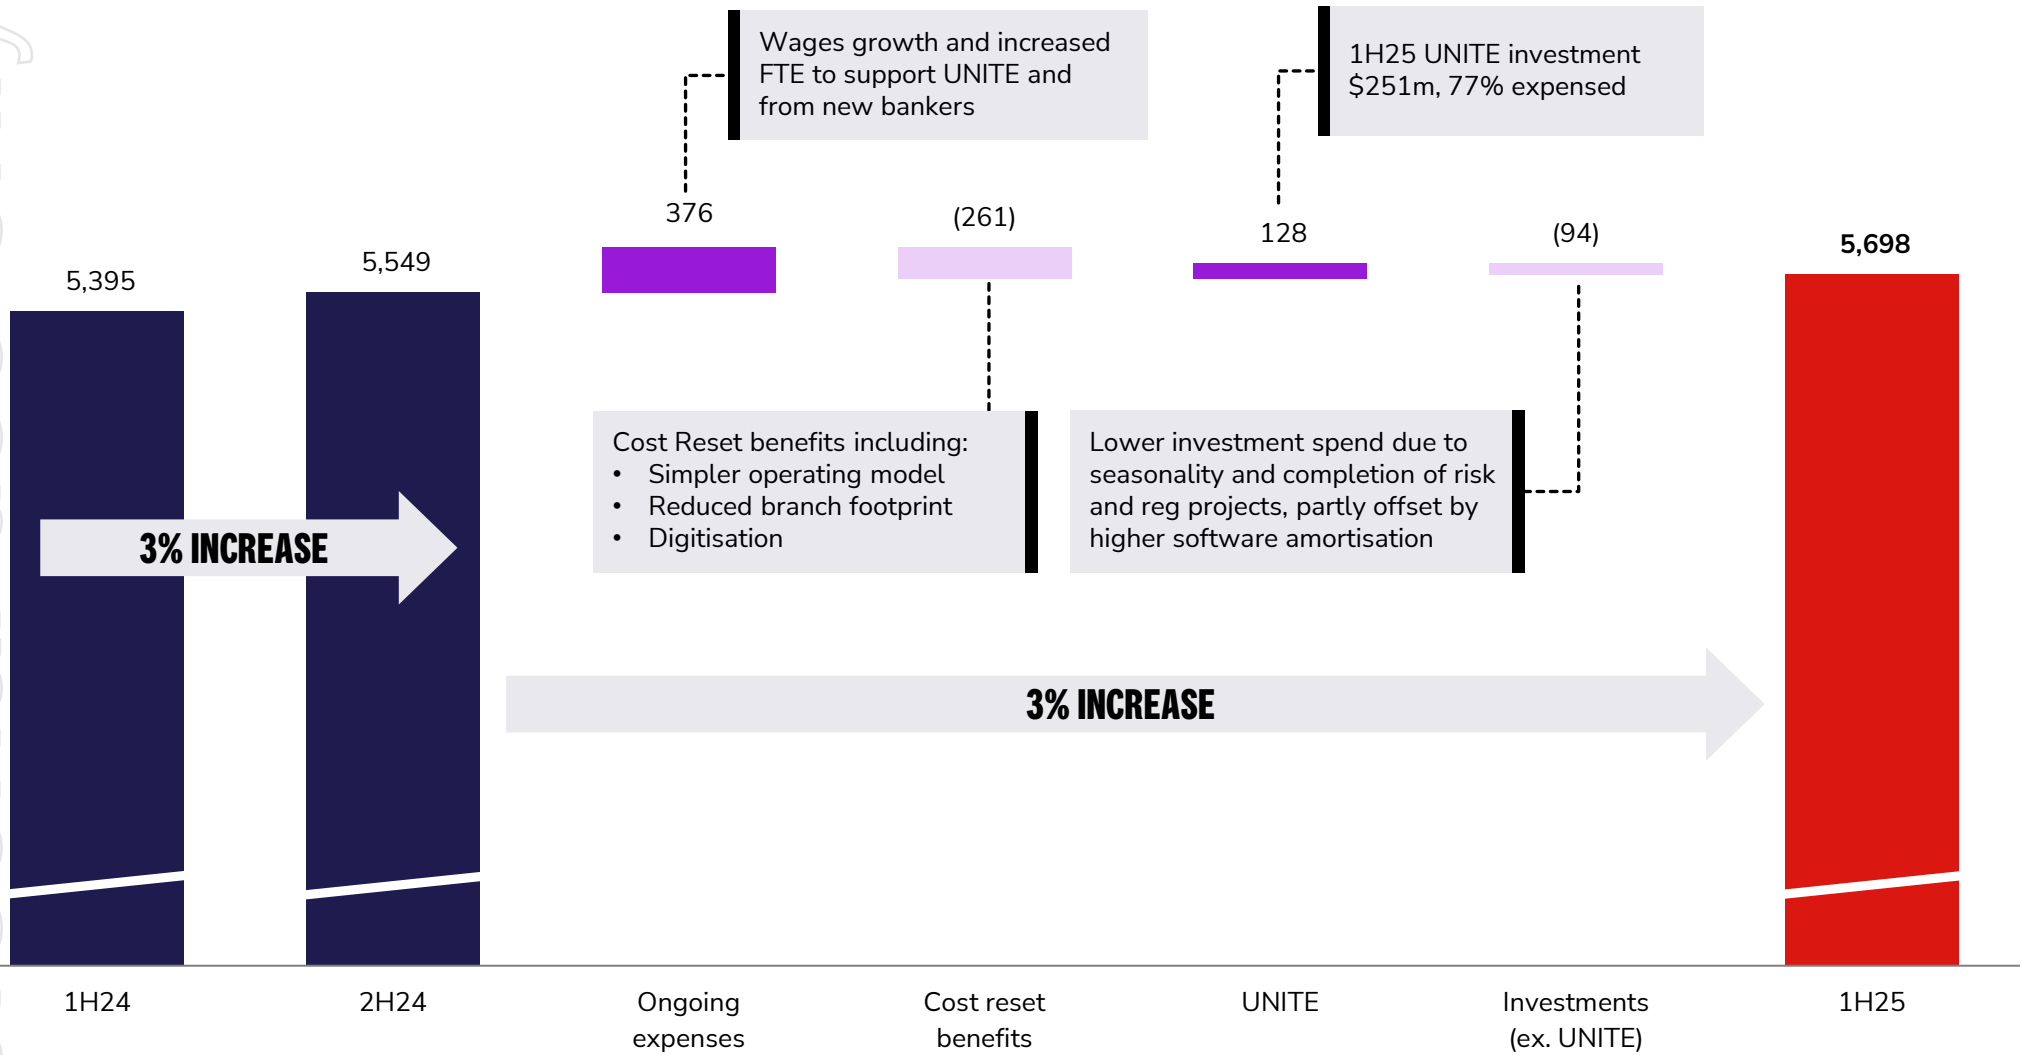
Wages growth and increased FTE to support UNITE and from new bankers

1H25 UNITE investment $251m, 77% expensed

376

(261)

128

(94)

5,395

5,549

5,698

Cost Reset benefits including:
• Simpler operating model
• Reduced branch footprint
• Digitisation

Lower investment spend due to seasonality and completion of risk and reg projects, partly offset by higher software amortisation

3% INCREASE

3% INCREASE

1H24

2H24

Ongoing expenses

Cost reset benefits

UNITE

Investments (ex. UNITE)

1H25